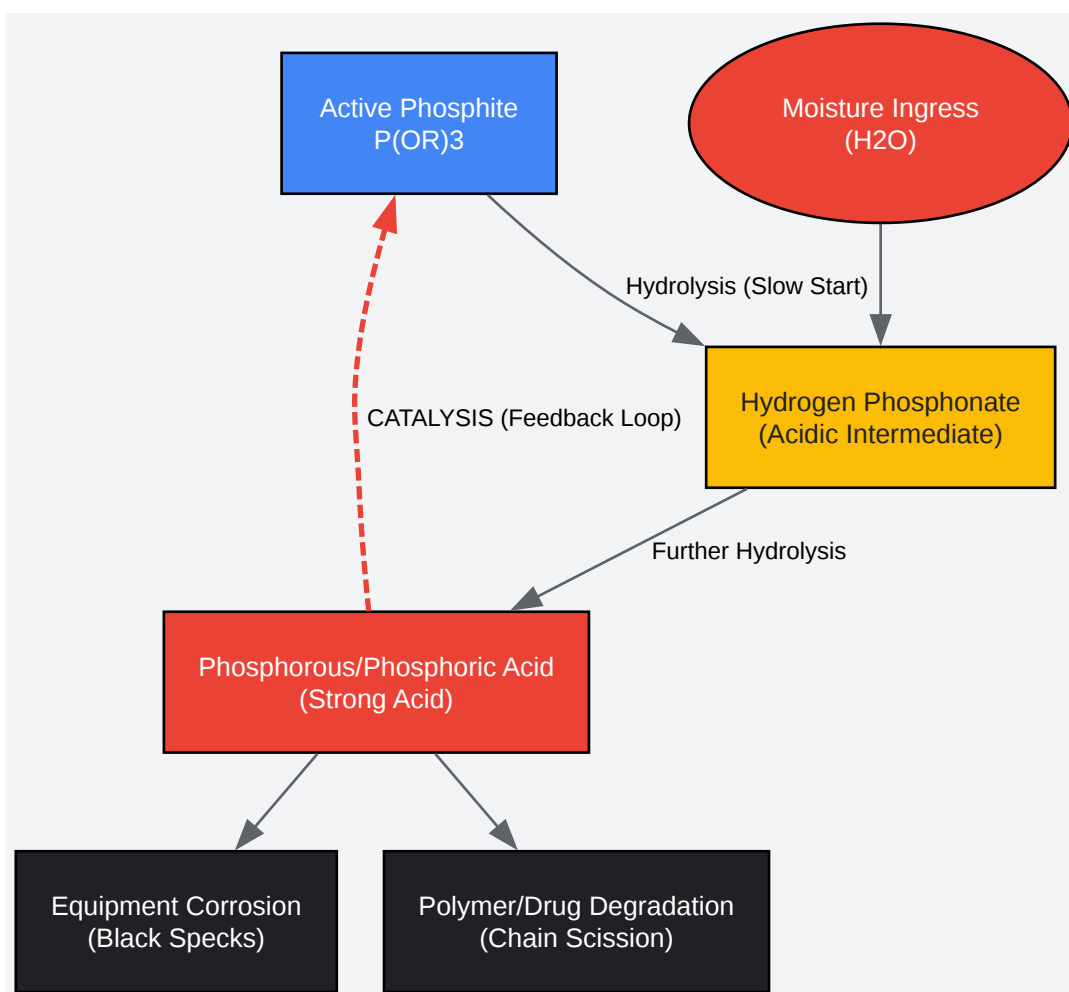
Active Phosphite
P(OR)3

Moisture Ingress
(H2O)

Hydrolysis (Slow Start)

Hydrogen Phosphonate
(Acidic Intermediate)

CATALYSIS (Feedback Loop)

Further Hydrolysis

Phosphorous/Phosphoric Acid
(Strong Acid)

Equipment Corrosion
(Black Specks)

Polymer/Drug Degradation
(Chain Scission)